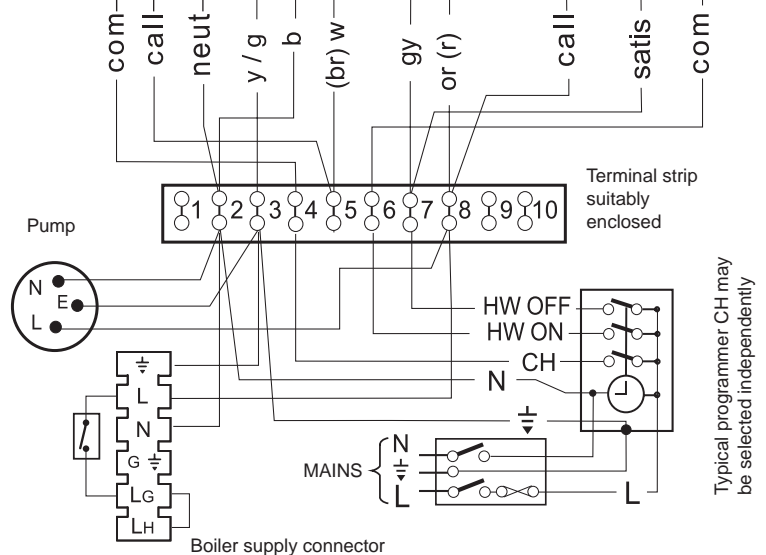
com
call
neut
y / g
b
(br) w
gy
or (r)
call
satis
com

1 2 3 4 5 6 7 8 9 10

Terminal strip suitably enclosed

Pump

N
E
L

HW OFF
HW ON
CH
N
$\frac{\ }{=}$

$\frac{\ }{=}$
L
N
G $\frac{\ }{=}$
LG
LH

MAINS
N
$\frac{\ }{=}$
L

L

Boiler supply connector

Typical programmer CH may be selected independently